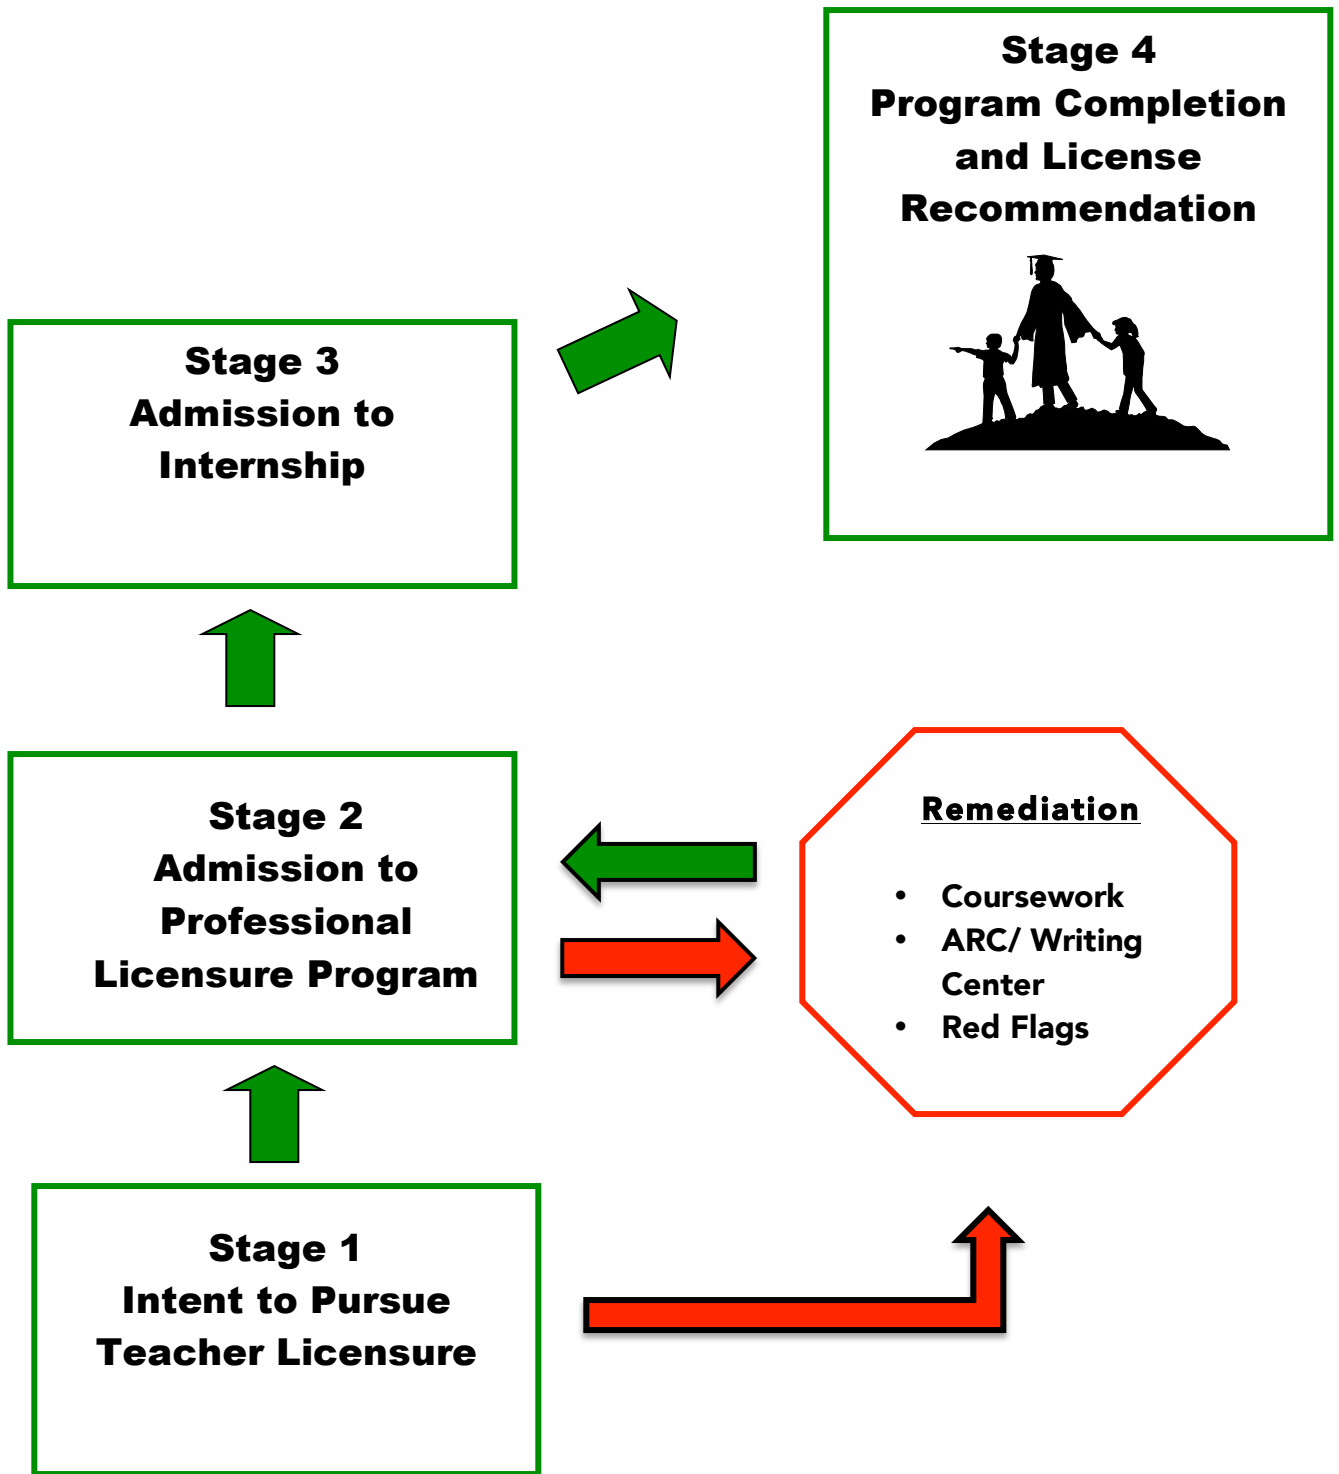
Stage 4
Program Completion and License Recommendation

Stage 3
Admission to Internship

Stage 2
Admission to Professional Licensure Program

Remediation

• Coursework
• ARC/ Writing Center
• Red Flags

Stage 1
Intent to Pursue Teacher Licensure